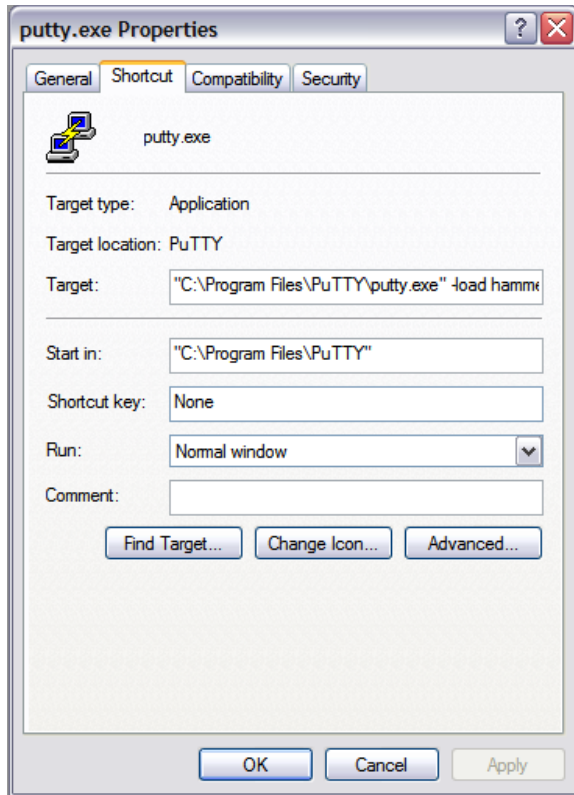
putty.exe Properties

?

General | Shortcut | Compatibility | Security

putty.exe

Target type: Application

Target location: PuTTY

Target: "C:\Program Files\PuTTY\putty.exe" -load hamme

Start in: "C:\Program Files\PuTTY"

Shortcut key: None

Run: Normal window

Comment:

Find Target... | Change Icon... | Advanced...

OK | Cancel | Apply